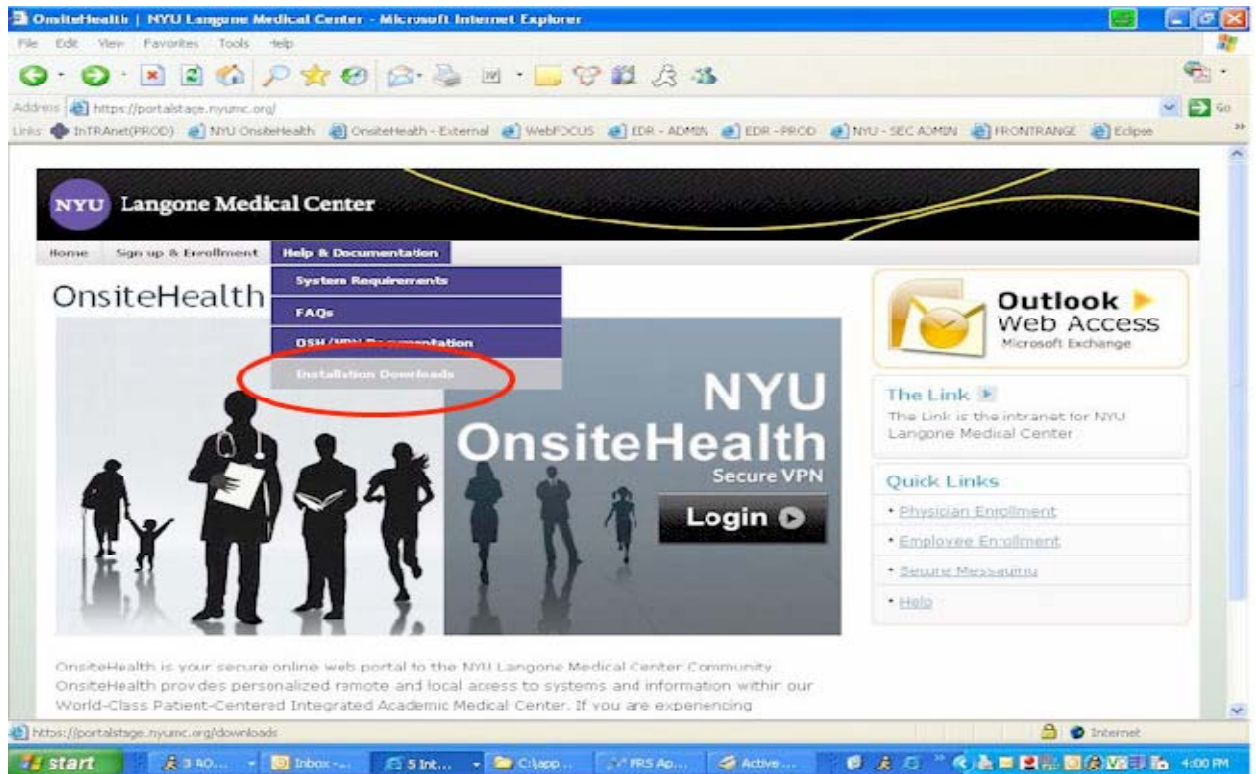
OnsiteHealth | NYU Langone Medical Center - Microsoft Internet Explorer

File Edit View Favorites Tools Help

Address https://portalstage.nyumc.org/ Go

Links InTRAnet(PROD) NYU OnsiteHealth OnsiteHealth - External WebFOCUS EDR - ADMIN EDR - PROD NYU - SEC ADMIN FRONTRANGE Eclipse

NYU Langone Medical Center

Home Sign up & Enrollment Help & Documentation

System Requirements
FAQs
OSH/VPN Documentation
Installation Downloads

OnsiteHealth

NYU OnsiteHealth
Secure VPN
Login

Outlook Web Access
Microsoft Exchange

The Link
The Link is the intranet for NYU Langone Medical Center

Quick Links
• Physician Enrollment
• Employee Enrollment
• Secure Messaging
• Help

OnsiteHealth is your secure online web portal to the NYU Langone Medical Center Community. OnsiteHealth provides personalized remote and local access to systems and information within our World-Class Patient-Centered Integrated Academic Medical Center. If you are experiencing

https://portalstage.nyumc.org/downloads

Internet

start 3 AO... Inbox -... 5 Int... C:\app... FRS Ap... Active... 4:00 PM